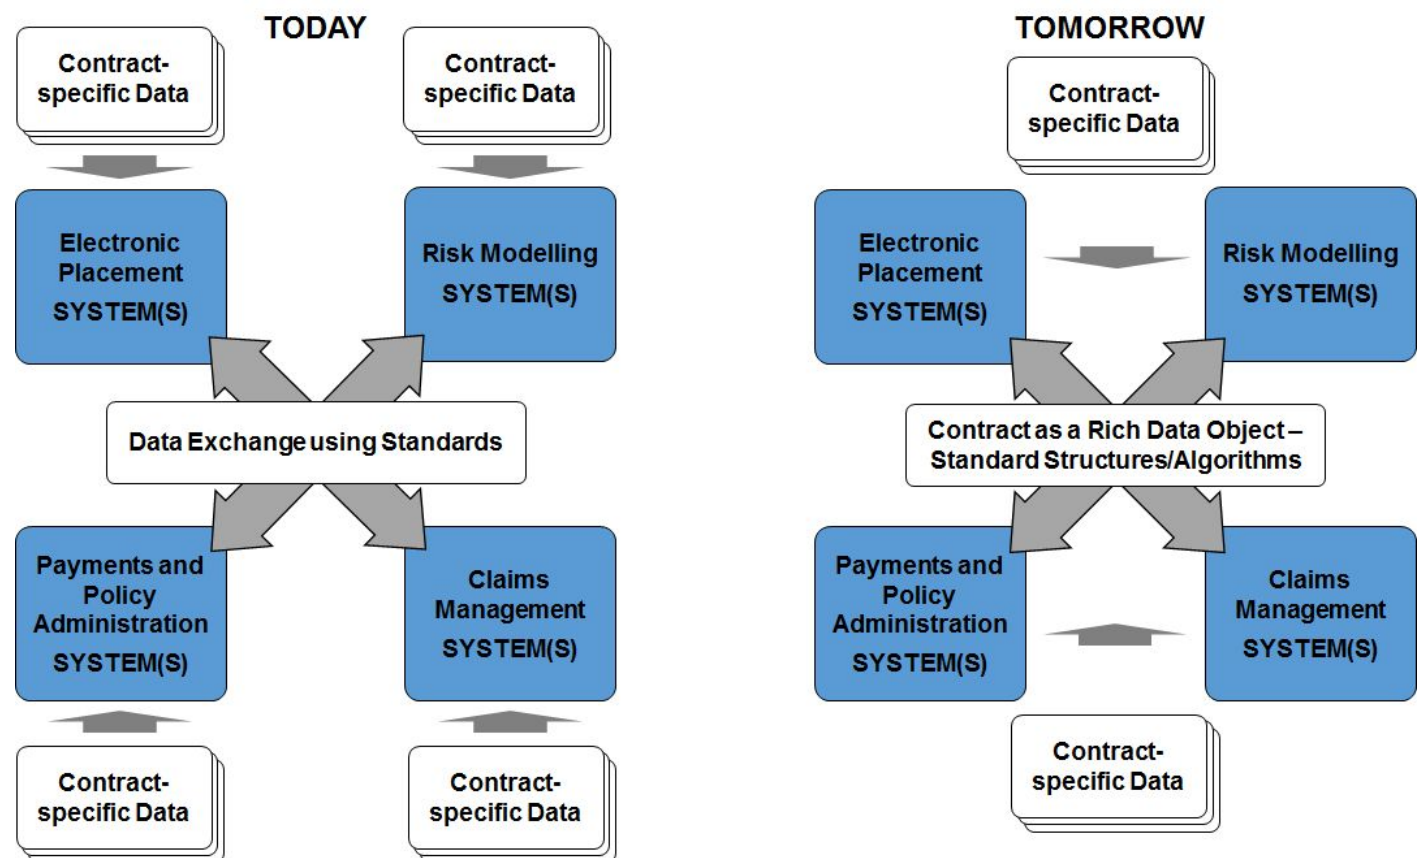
TODAY

Contract-specific Data

Contract-specific Data

Electronic Placement SYSTEM(S)

Risk Modelling SYSTEM(S)

Data Exchange using Standards

Payments and Policy Administration SYSTEM(S)

Claims Management SYSTEM(S)

Contract-specific Data

Contract-specific Data

TOMORROW

Contract-specific Data

Electronic Placement SYSTEM(S)

Risk Modelling SYSTEM(S)

Contract as a Rich Data Object – Standard Structures/Algorithms

Payments and Policy Administration SYSTEM(S)

Claims Management SYSTEM(S)

Contract-specific Data